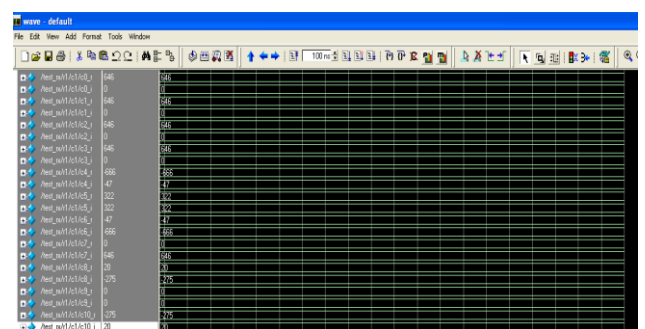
wave - default
File Edit View Add Format Tools Window

100 ns

/test_w/t1/c1/c0_r 646
/test_w/t1/c1/c0_i 0
/test_w/t1/c1/c1_r 646
/test_w/t1/c1/c1_i 0
/test_w/t1/c1/c2_r 646
/test_w/t1/c1/c2_i 0
/test_w/t1/c1/c3_r 646
/test_w/t1/c1/c3_i 0
/test_w/t1/c1/c4_r -666
/test_w/t1/c1/c4_i 47
/test_w/t1/c1/c5_r 322
/test_w/t1/c1/c5_i 322
/test_w/t1/c1/c6_r 47
/test_w/t1/c1/c6_i -666
/test_w/t1/c1/c7_r 0
/test_w/t1/c1/c7_i 646
/test_w/t1/c1/c8_r 20
/test_w/t1/c1/c8_i -275
/test_w/t1/c1/c9_r 0
/test_w/t1/c1/c9_i 0
/test_w/t1/c1/c10_r -275
/test_w/t1/c1/c10_i 20

646
0
646
0
646
0
646
0
-666
47
322
322
47
-666
0
646
20
-275
0
0
-275
20